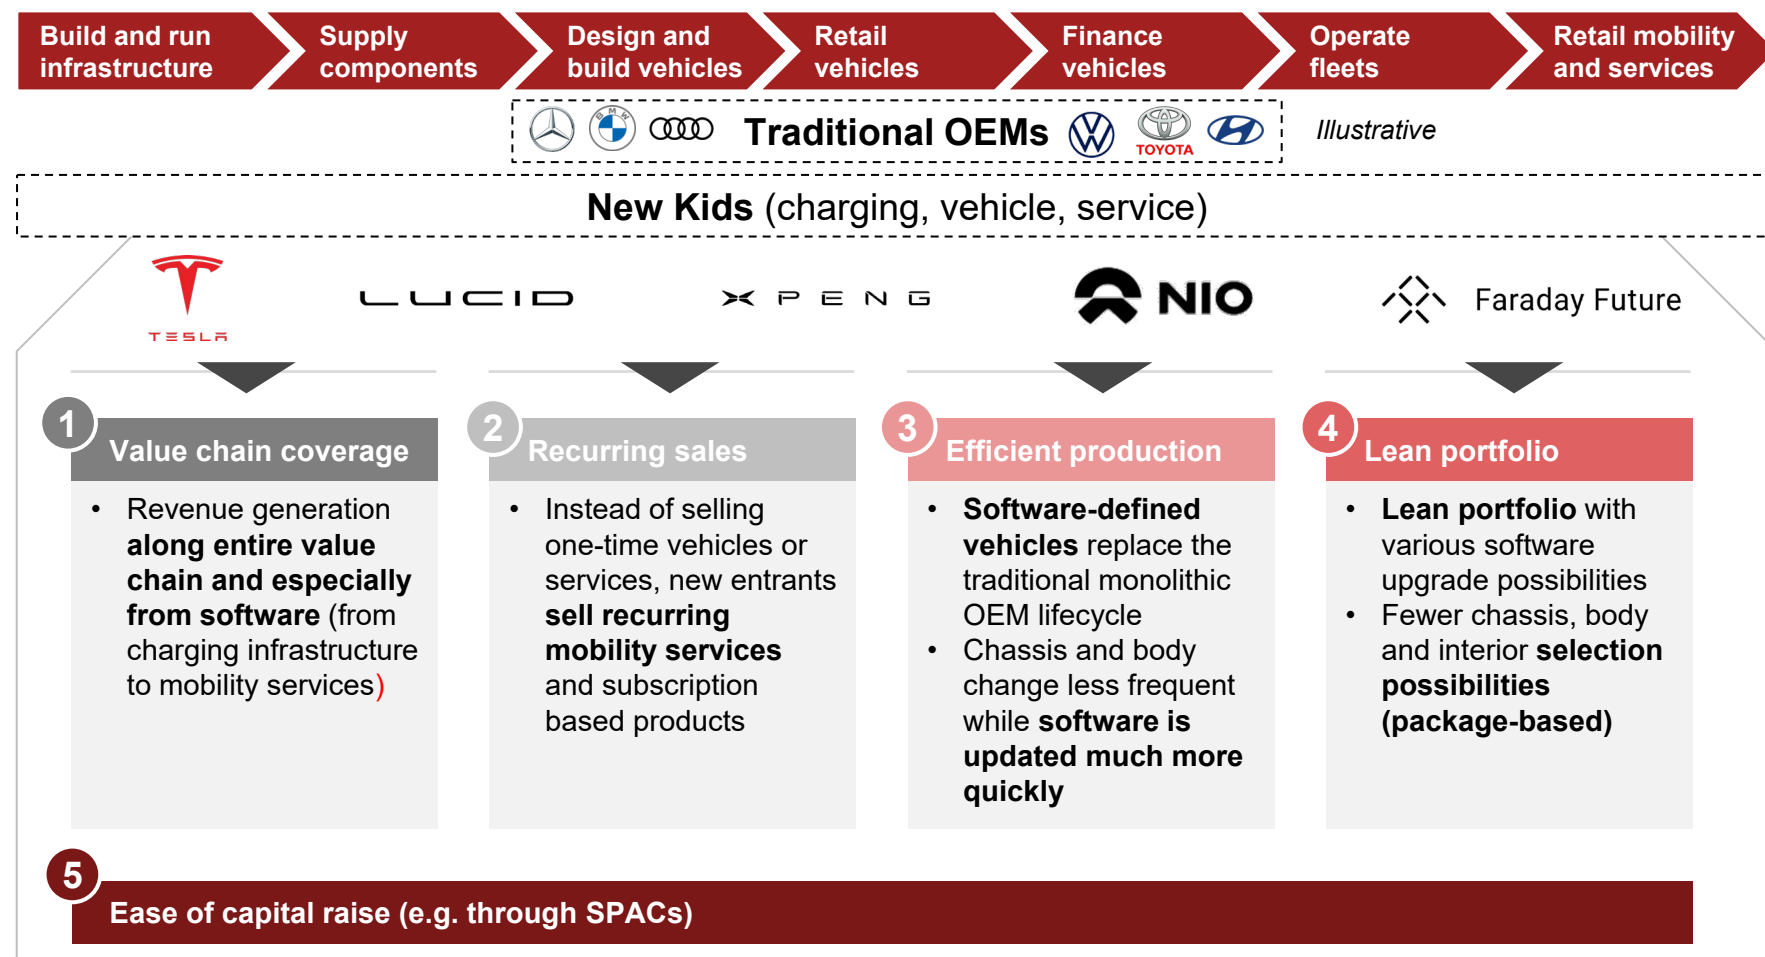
Build and run infrastructure

Supply components

Design and build vehicles

Retail vehicles

Finance vehicles

Operate fleets

Retail mobility and services

Traditional OEMs

TOYOTA

Illustrative

New Kids (charging, vehicle, service)

TESLA

LUCID

XPENG

NIO

Faraday Future

1 Value chain coverage

• Revenue generation along entire value chain and especially from software (from charging infrastructure to mobility services)

2 Recurring sales

• Instead of selling one-time vehicles or services, new entrants sell recurring mobility services and subscription based products

3 Efficient production

• Software-defined vehicles replace the traditional monolithic OEM lifecycle
• Chassis and body change less frequent while software is updated much more quickly

4 Lean portfolio

• Lean portfolio with various software upgrade possibilities
• Fewer chassis, body and interior selection possibilities (package-based)

5 Ease of capital raise (e.g. through SPACs)